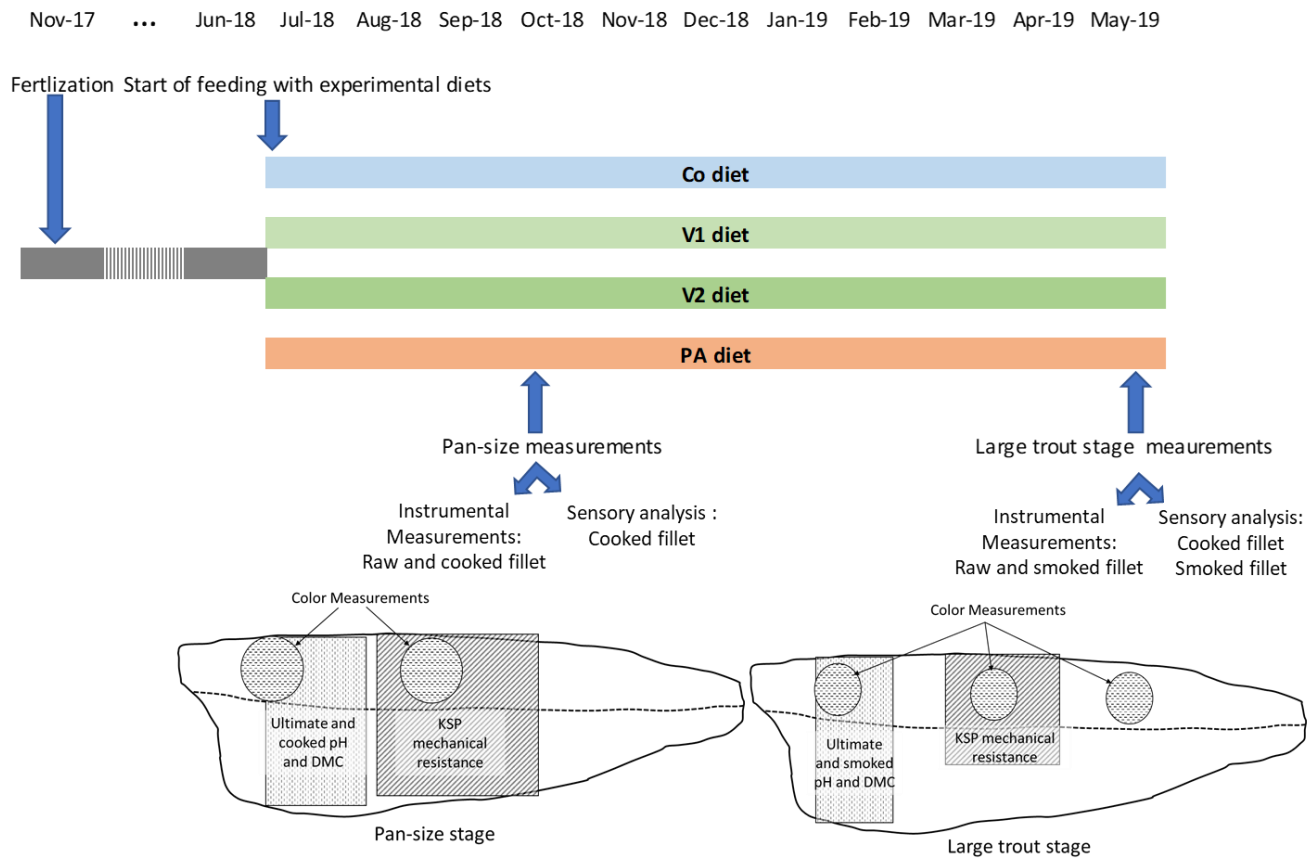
Nov-17 … Jun-18 Jul-18 Aug-18 Sep-18 Oct-18 Nov-18 Dec-18 Jan-19 Feb-19 Mar-19 Apr-19 May-19

Fertlization Start of feeding with experimental diets

Co diet

V1 diet

V2 diet

PA diet

Pan-size measurements

Instrumental Measurements: Raw and cooked fillet

Sensory analysis : Cooked fillet

Large trout stage meaurements

Instrumental Measurements: Raw and smoked fillet

Sensory analysis: Cooked fillet Smoked fillet

Color Measurements

Ultimate and cooked pH and DMC

KSP mechanical resistance

Pan-size stage

Color Measurements

Ultimate and smoked pH and DMC

KSP mechanical resistance

Large trout stage